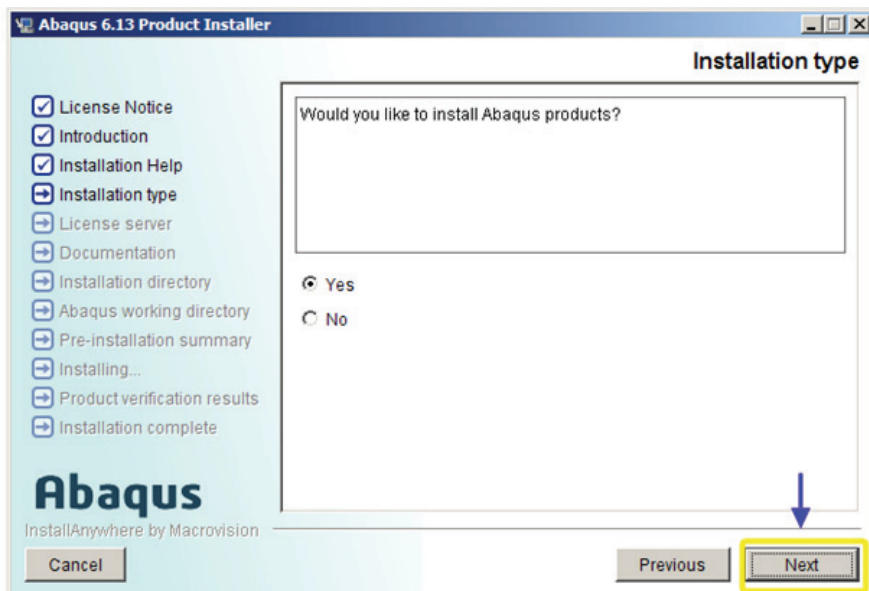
Abaqus 6.13 Product Installer

Installation type

License Notice
Introduction
Installation Help
Installation type
License server
Documentation
Installation directory
Abaqus working directory
Pre-installation summary
Installing...
Product verification results
Installation complete

Would you like to install Abaqus products?

Yes
No

Abaqus
InstallAnywhere by Macrovision

Cancel

Previous

Next